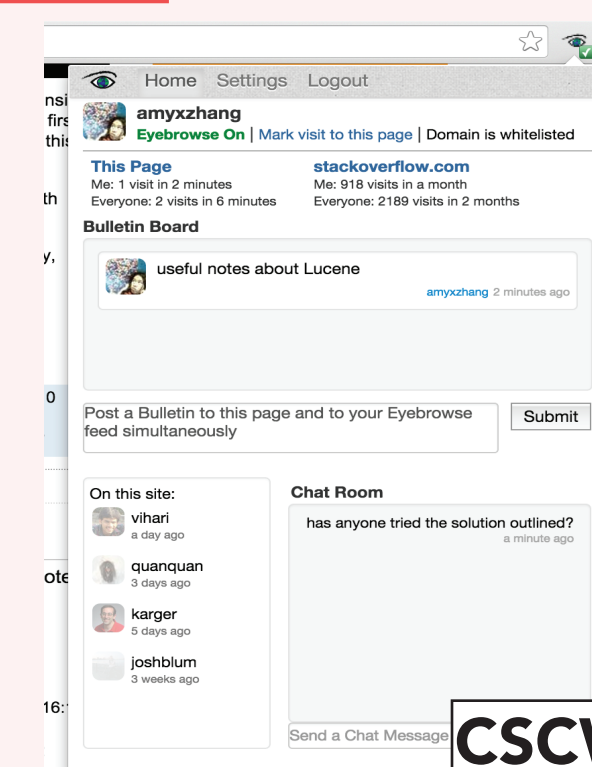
Home Settings Logout

amyxzhang
Eyebrowse On | Mark visit to this page | Domain is whitelisted

This Page
Me: 1 visit in 2 minutes
Everyone: 2 visits in 6 minutes

stackoverflow.com
Me: 918 visits in a month
Everyone: 2189 visits in 2 months

Bulletin Board

useful notes about Lucene
amyxzhang 2 minutes ago

Post a Bulletin to this page and to your Eyebrowse feed simultaneously

Submit

On this site:
vihari
a day ago
quanquan
3 days ago
karger
5 days ago
joshblum
3 weeks ago

Chat Room
has anyone tried the solution outlined?
a minute ago

Send a Chat Message

nsi
firs
thi
th
y,
0
ote
16:

CSCV